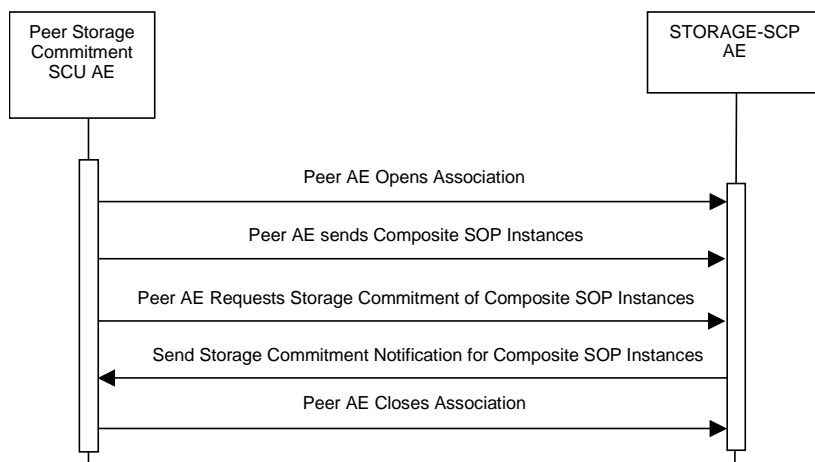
Peer Storage Commitment SCU AE

STORAGE-SCP AE

Peer AE Opens Association

Peer AE sends Composite SOP Instances

Peer AE Requests Storage Commitment of Composite SOP Instances

Send Storage Commitment Notification for Composite SOP Instances

Peer AE Closes Association